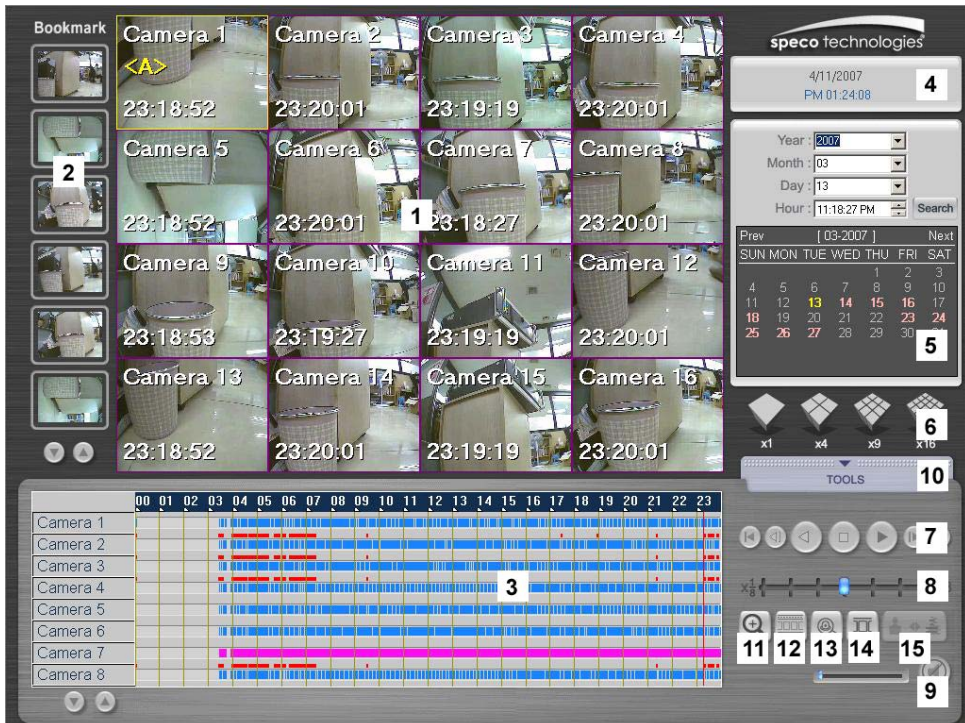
Bookmark

Camera 1
<A>
23:18:52

Camera 2
23:20:01

Camera 3
23:19:19

Camera 4
23:20:01

Camera 5
23:18:52

Camera 6
23:20:01

Camera 7
23:18:27

Camera 8
23:20:01

Camera 9
23:18:53

Camera 10
23:19:27

Camera 11
23:19:19

Camera 12
23:20:01

Camera 13
23:18:52

Camera 14
23:20:01

Camera 15
23:19:19

Camera 16
23:20:01

1
2

speco technologies

4/11/2007
PM 01:24:08
4

Year : 2007
Month : 03
Day : 13
Hour : 11:18:27 PM
Search

Prev [ 03-2007 ] Next

| SUN | MON | TUE | WED | THU | FRI | SAT |
|---|---|---|---|---|---|---|
| | | | | 1 | 2 | 3 |
| 4 | 5 | 6 | 7 | 8 | 9 | 10 |
| 11 | 12 | 13 | 14 | 15 | 16 | 17 |
| 18 | 19 | 20 | 21 | 22 | 23 | 24 |
| 25 | 26 | 27 | 28 | 29 | 30 | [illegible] |

5

x1 x4 x9 x16
6

TOOLS
10

00 01 02 03 04 05 06 07 08 09 10 11 12 13 14 15 16 17 18 19 20 21 22 23

Camera 1
Camera 2
Camera 3
Camera 4
Camera 5
Camera 6
Camera 7
Camera 8

3
7
8
11 12 13 14 15
9